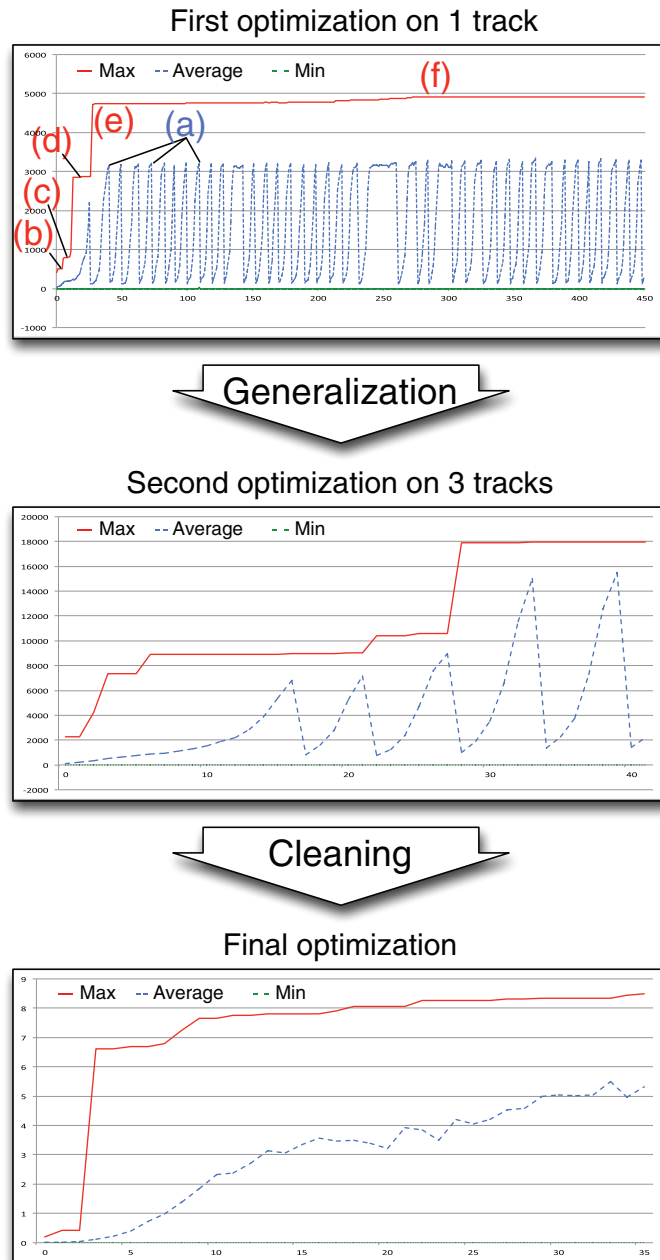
First optimization on 1 track

6000
5000
4000
3000
2000
1000
0
-1000

Max
Average
Min

(a)
(b)
(c)
(d)
(e)
(f)

0 50 100 150 200 250 300 350 400 450

Generalization

Second optimization on 3 tracks

20000
18000
16000
14000
12000
10000
8000
6000
4000
2000
0
-2000

Max
Average
Min

0 10 20 30 40

Cleaning

Final optimization

9
8
7
6
5
4
3
2
1
0

Max
Average
Min

0 5 10 15 20 25 30 35